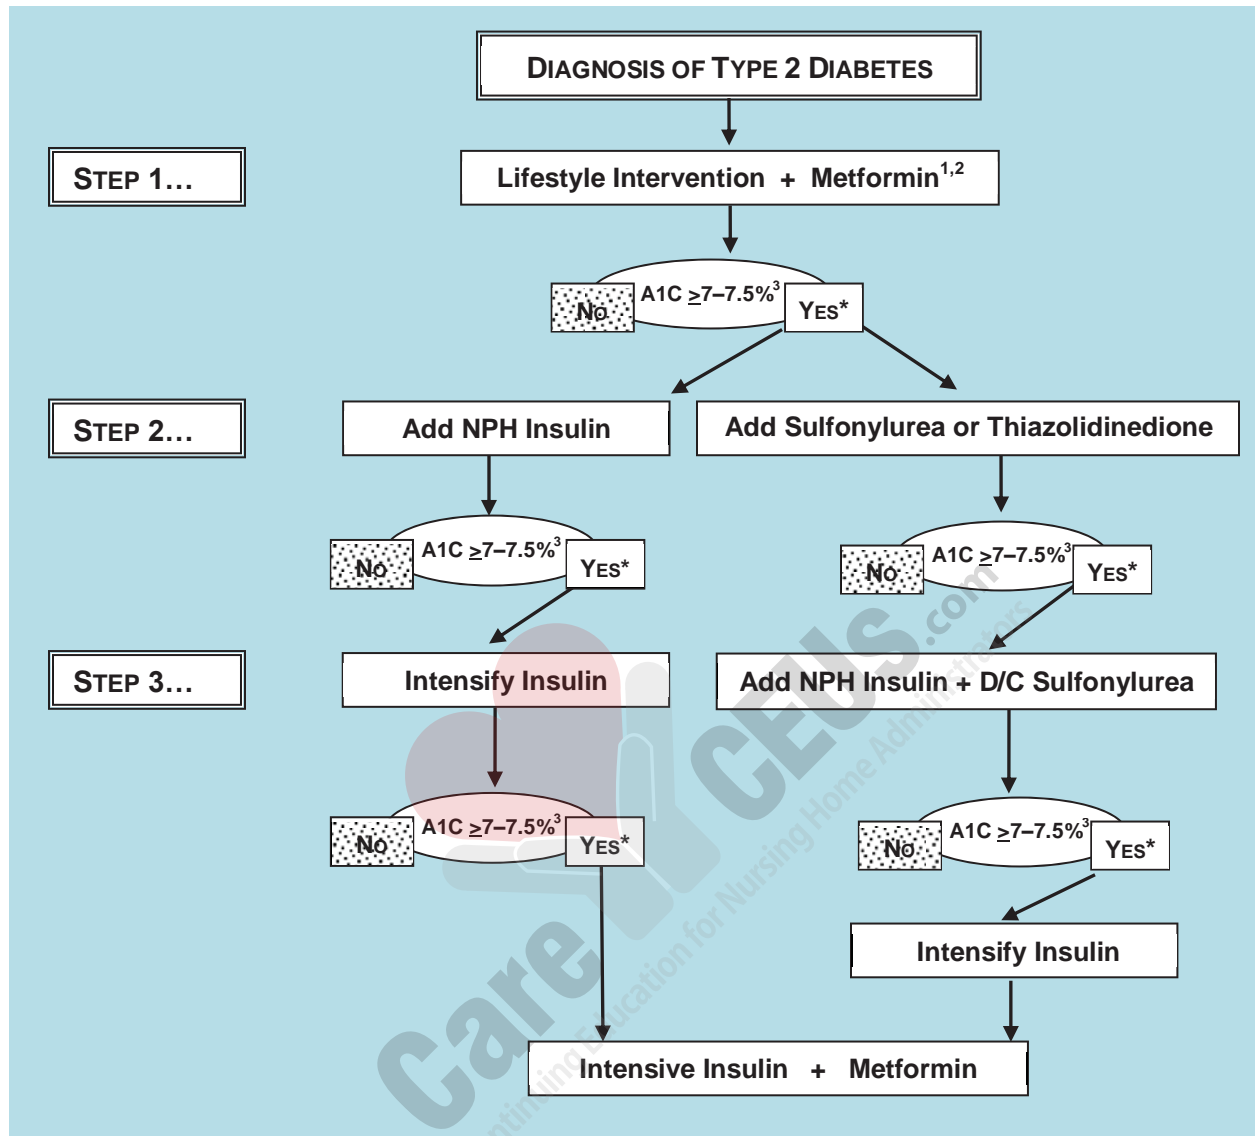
DIAGNOSIS OF TYPE 2 DIABETES

STEP 1…

Lifestyle Intervention + Metformin$^{1,2}$

NO

A1C $\geq$7–7.5%$^{3}$

YES*

STEP 2…

Add NPH Insulin

Add Sulfonylurea or Thiazolidinedione

NO

A1C $\geq$7–7.5%$^{3}$

YES*

NO

A1C $\geq$7–7.5%$^{3}$

YES*

STEP 3…

Intensify Insulin

Add NPH Insulin + D/C Sulfonylurea

NO

A1C $\geq$7–7.5%$^{3}$

YES*

NO

A1C $\geq$7–7.5%$^{3}$

YES*

Intensify Insulin

Intensive Insulin + Metformin

CareCEUs.com
Continuing Education for Nursing Home Administrators